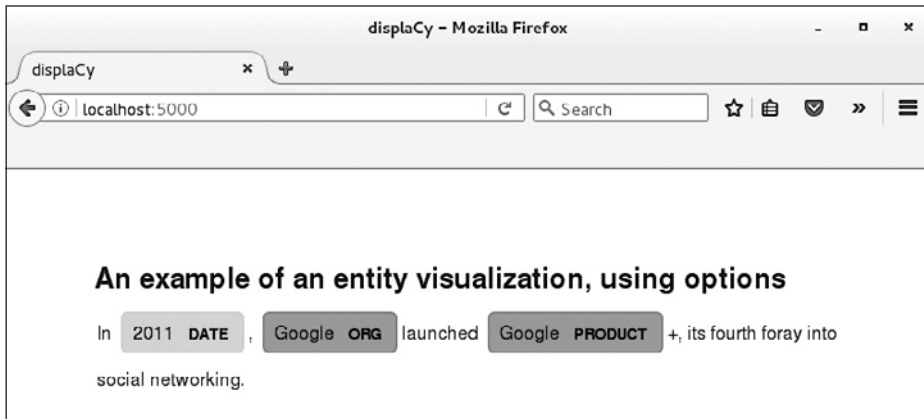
displaCy – Mozilla Firefox

displaCy ×

ⓘ localhost:5000

Search

An example of an entity visualization, using options

In 2011 DATE , Google ORG launched Google PRODUCT +, its fourth foray into social networking.